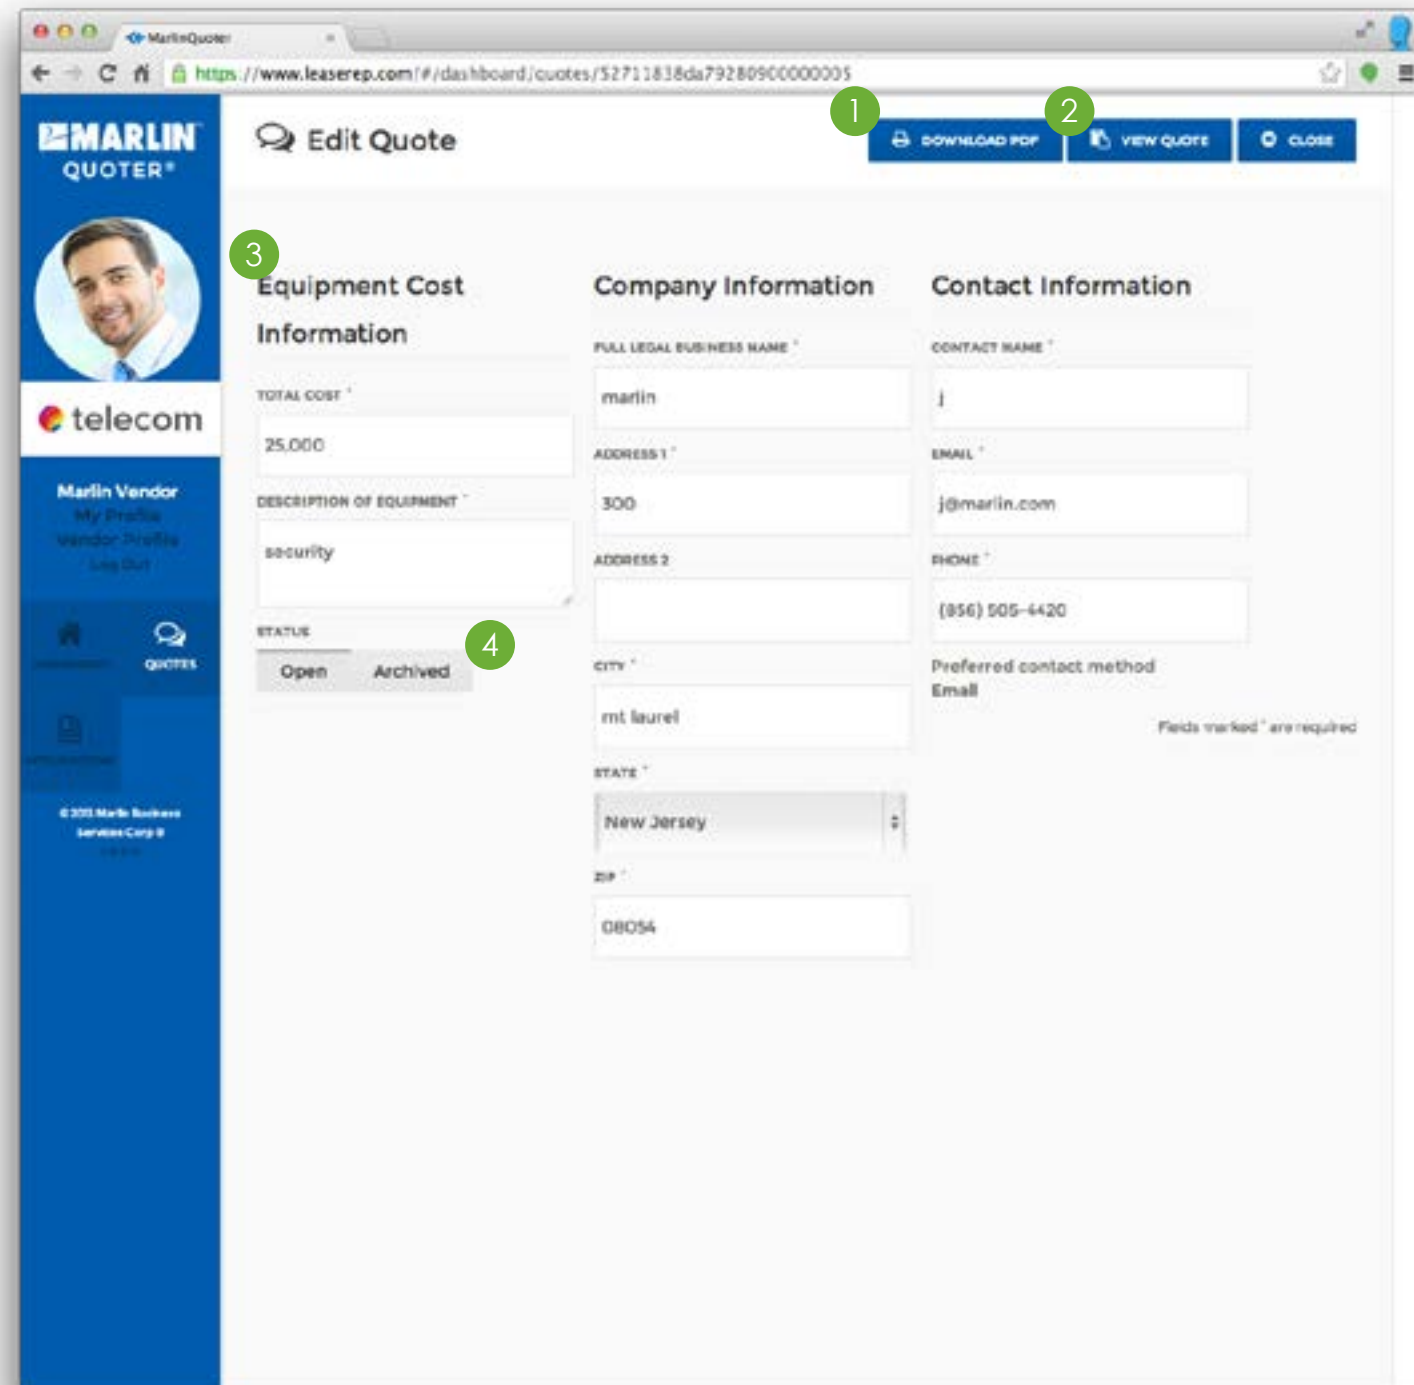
MarlinQuoter

https://www.leaserep.com/#/dashboard/quotes/52711838da7928090000005

MARLIN QUOTER®

telecom

Marlin Vendor
My Profile
Vendor Profile
Log Out

QUOTES

© 2013 Marlin Business Services Corp ®

Edit Quote

1 DOWNLOAD PDF
2 VIEW QUOTE
CLOSE

3
Equipment Cost Information

TOTAL COST *
25,000

DESCRIPTION OF EQUIPMENT *
security

STATUS
Open Archived
4

Company Information

FULL LEGAL BUSINESS NAME *
marlin

ADDRESS 1 *
300

ADDRESS 2

CITY *
mt laurel

STATE *
New Jersey

ZIP *
08054

Contact Information

CONTACT NAME *
j

EMAIL *
j@marlin.com

PHONE *
(856) 505-4420

Preferred contact method
Email

Fields marked * are required